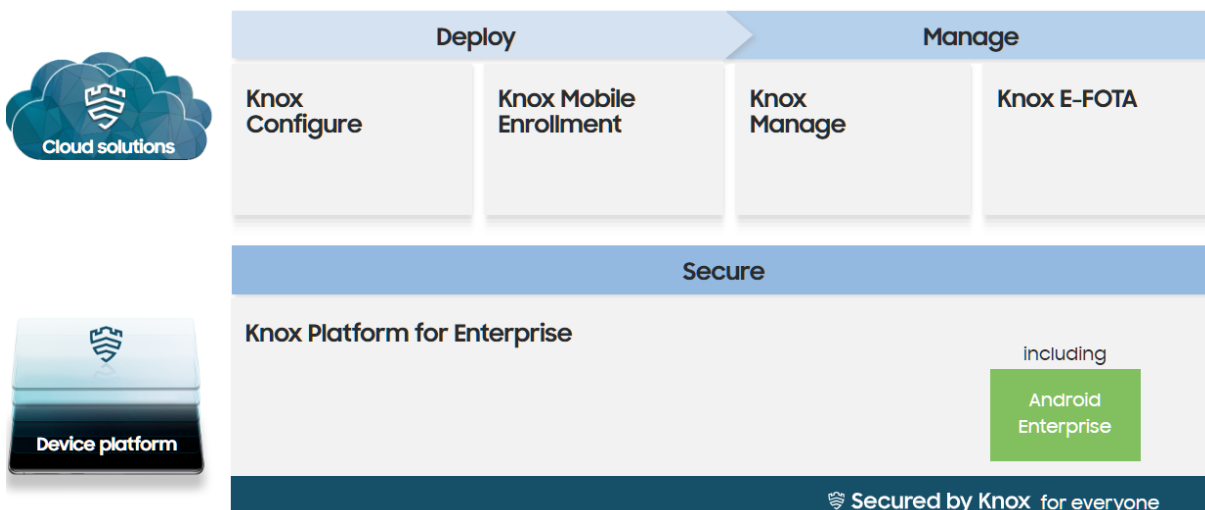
Cloud solutions

Deploy

Manage

Knox Configure

Knox Mobile Enrollment

Knox Manage

Knox E-FOTA

Device platform

Secure

Knox Platform for Enterprise

including

Android Enterprise

Secured by Knox for everyone